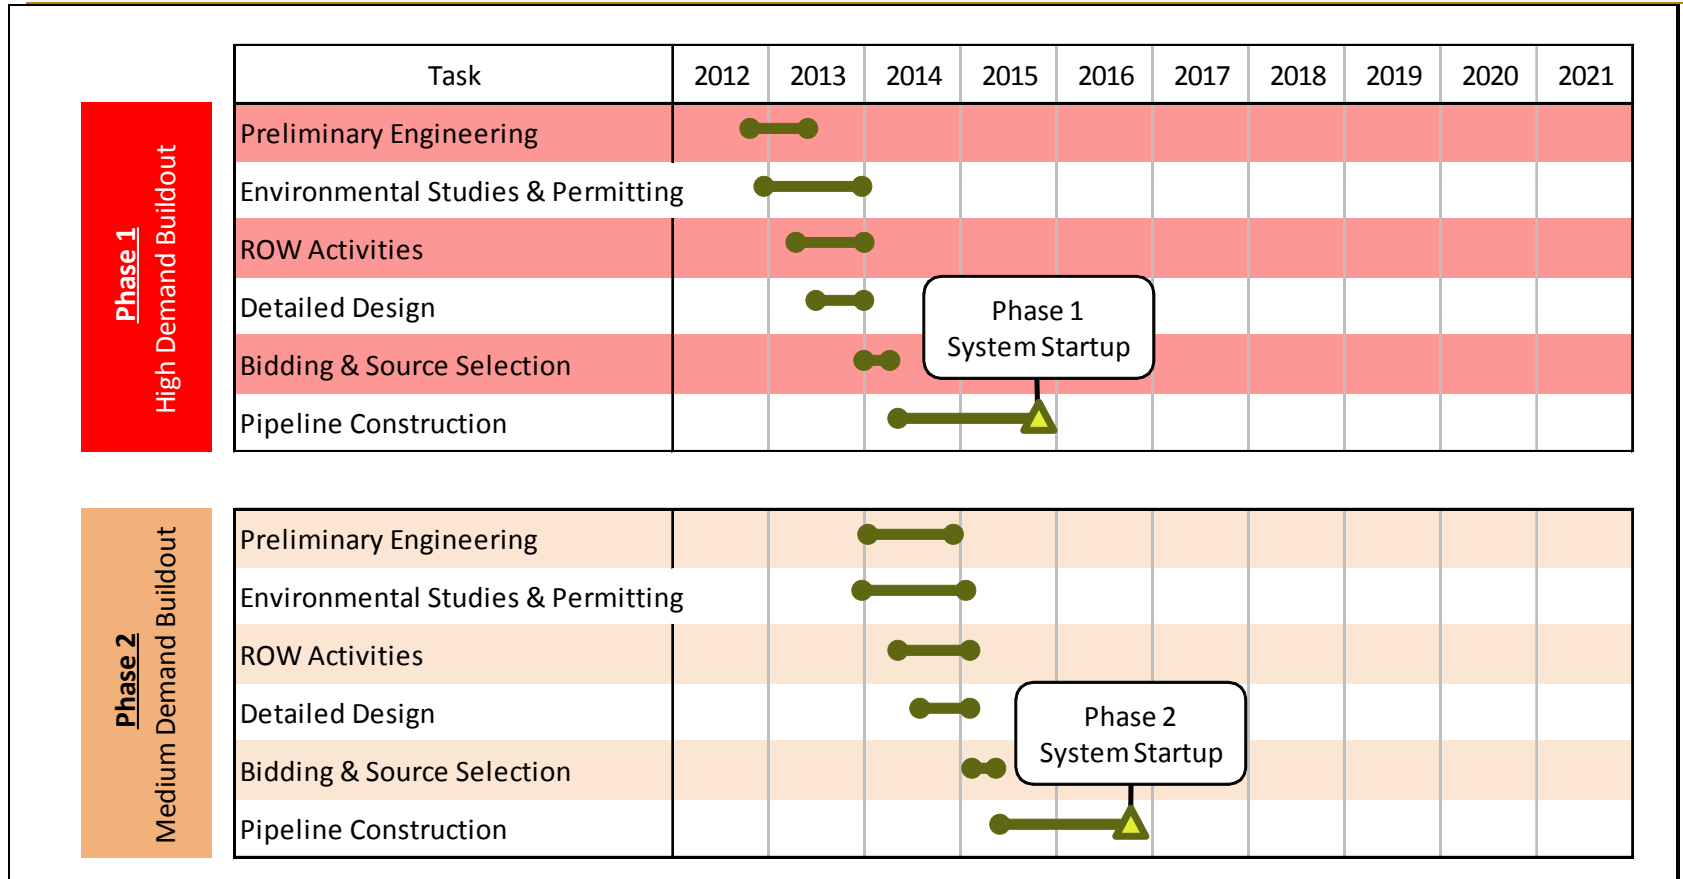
Phase 1
High Demand Buildout

| Task | 2012 | 2013 | 2014 | 2015 | 2016 | 2017 | 2018 | 2019 | 2020 | 2021 |
|---|---|---|---|---|---|---|---|---|---|---|
| Preliminary Engineering | | | | | | | | | | |
| Environmental Studies & Permitting | | | | | | | | | | |
| ROW Activities | | | | | | | | | | |
| Detailed Design | | | | | | | | | | |
| Bidding & Source Selection | | | | | | | | | | |
| Pipeline Construction | | | | | | | | | | |

Phase 1
System Startup

Phase 2
Medium Demand Buildout

| | | | | | | | | | | |
|---|---|---|---|---|---|---|---|---|---|---|
| Preliminary Engineering | | | | | | | | | | |
| Environmental Studies & Permitting | | | | | | | | | | |
| ROW Activities | | | | | | | | | | |
| Detailed Design | | | | | | | | | | |
| Bidding & Source Selection | | | | | | | | | | |
| Pipeline Construction | | | | | | | | | | |

Phase 2
System Startup